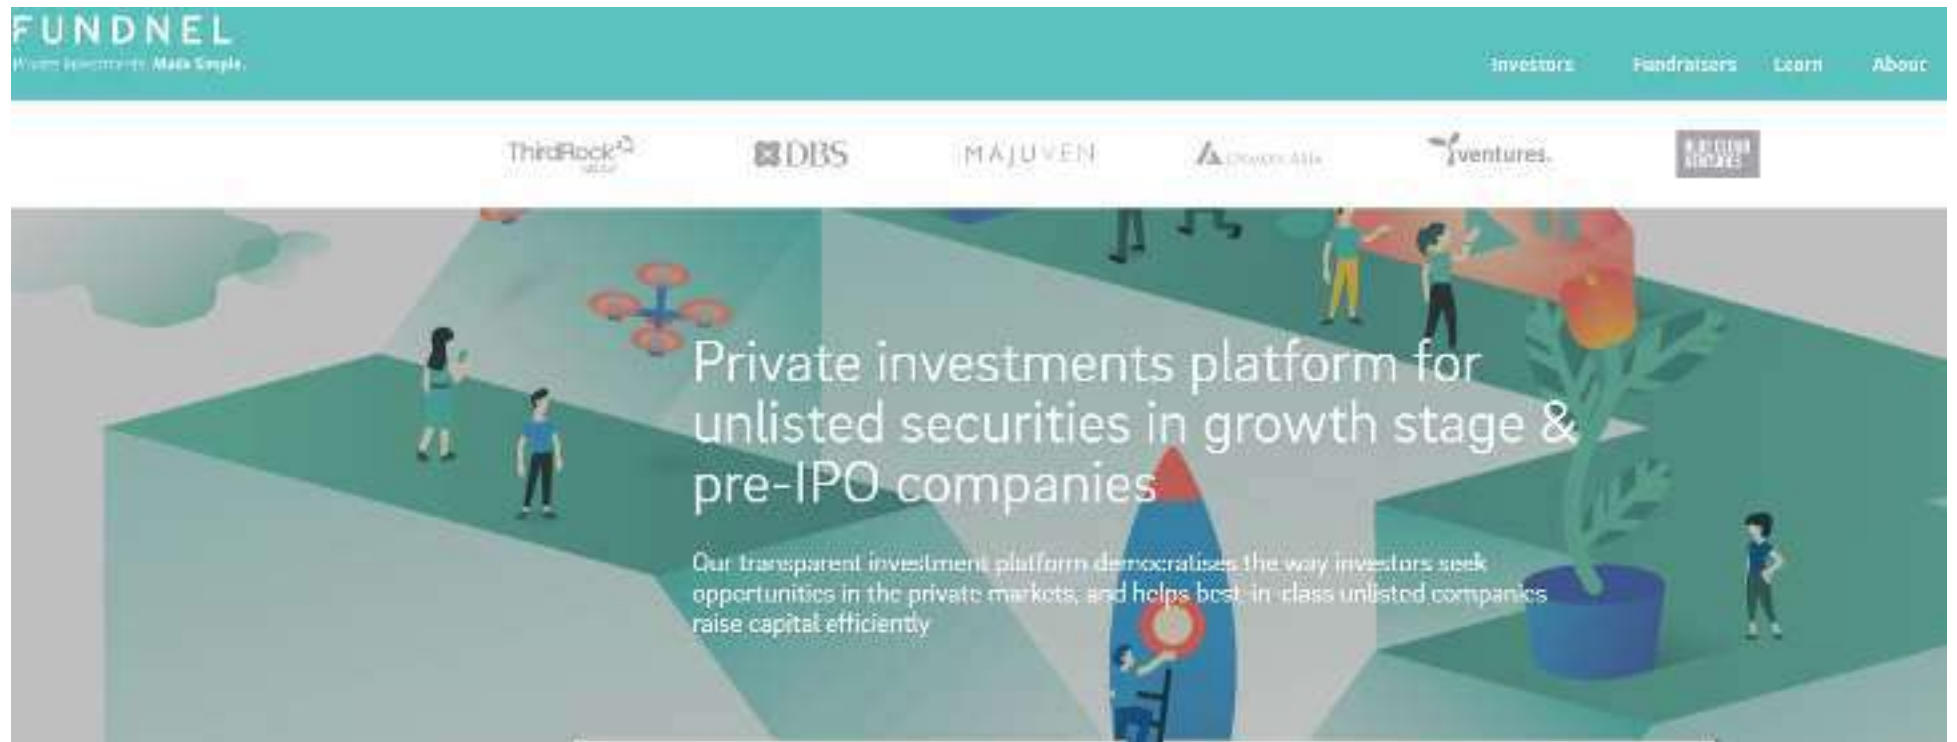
FUNDNEL
Private Investments. Made Simple.

Investors Fundraisers Learn About

ThirdRock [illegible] DBS MAJUVEN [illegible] ventures. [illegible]

Private investments platform for unlisted securities in growth stage & pre-IPO companies

Our transparent investment platform democratises the way investors seek opportunities in the private markets, and helps best-in-class unlisted companies raise capital efficiently